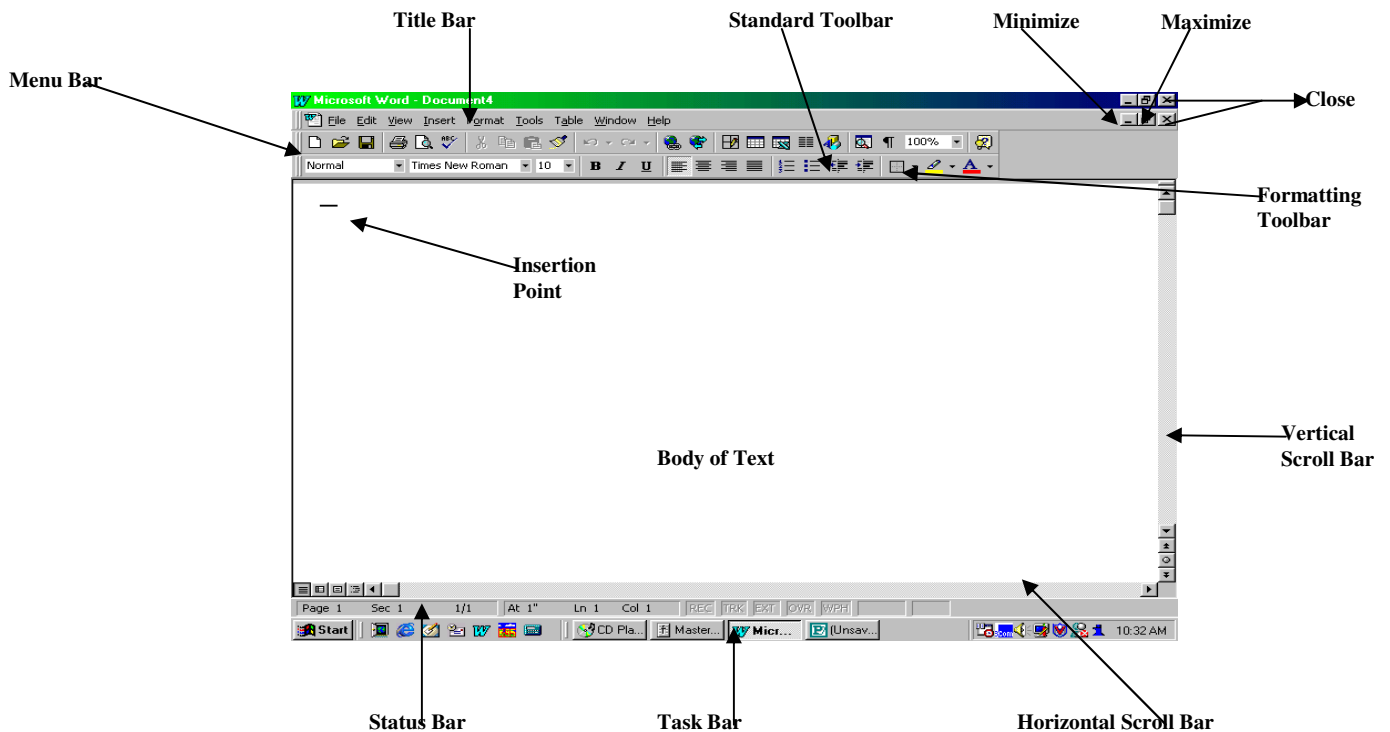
Title Bar

Standard Toolbar

Minimize

Maximize

Menu Bar

Close

Microsoft Word - Document4

File Edit View Insert Format Tools Table Window Help

100%

Normal Times New Roman 10 B I U

Formatting Toolbar

Insertion Point

Vertical Scroll Bar

Body of Text

Page 1 Sec 1 1/1 At 1" Ln 1 Col 1 REC TRK EXT OVR WPH

Start CD Pla... Master... Micr... (Unsav... 10:32 AM

Status Bar

Task Bar

Horizontal Scroll Bar